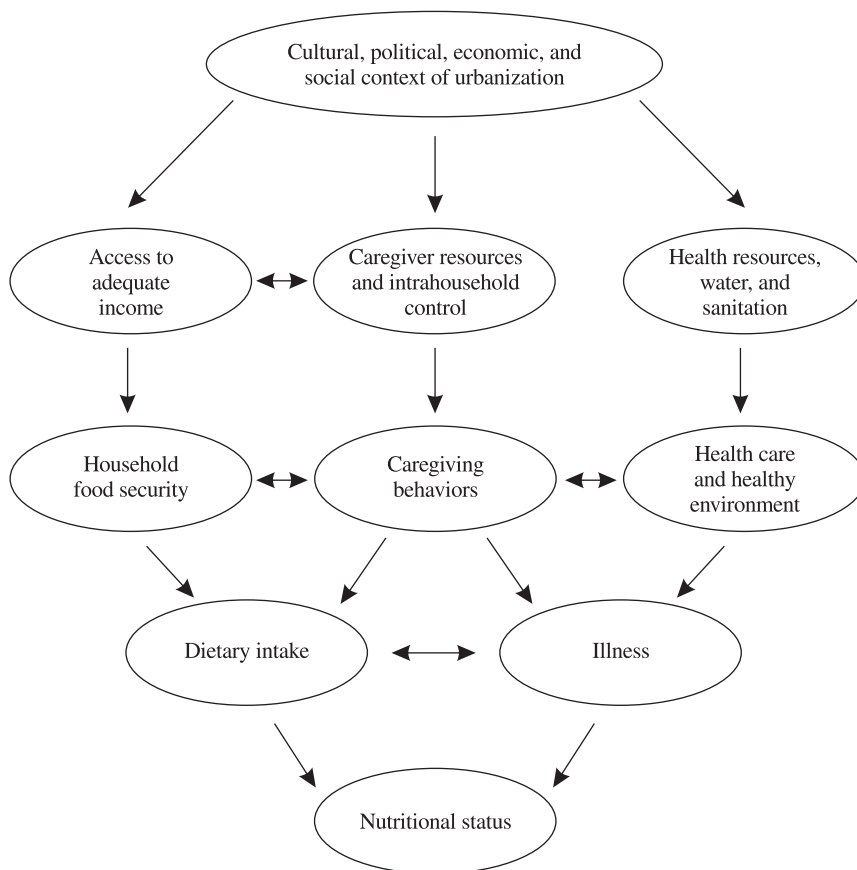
Cultural, political, economic, and social context of urbanization

Access to adequate income

Caregiver resources and intrahousehold control

Health resources, water, and sanitation

Household food security

Caregiving behaviors

Health care and healthy environment

Dietary intake

Illness

Nutritional status